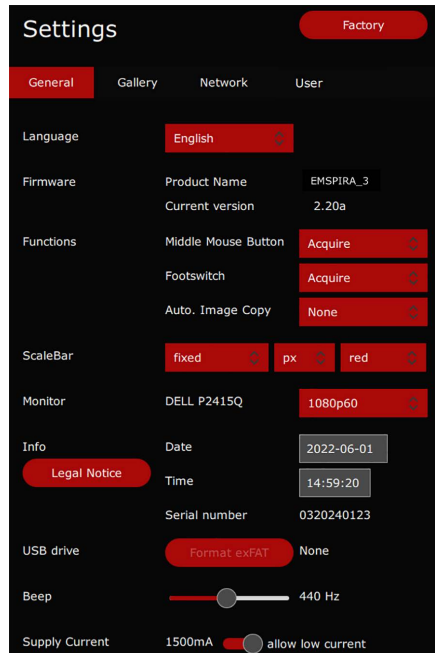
Settings

Factory

General

Gallery

Network

User

Language

English

Firmware

Product Name

EMSPIRA_3

Current version

2.20a

Functions

Middle Mouse Button

Acquire

Footswitch

Acquire

Auto. Image Copy

None

ScaleBar

fixed

px

red

Monitor

DELL P2415Q

1080p60

Info

Legal Notice

Date

2022-06-01

Time

14:59:20

Serial number

0320240123

USB drive

Format exFAT

None

Beep

440 Hz

Supply Current

1500mA

allow low current